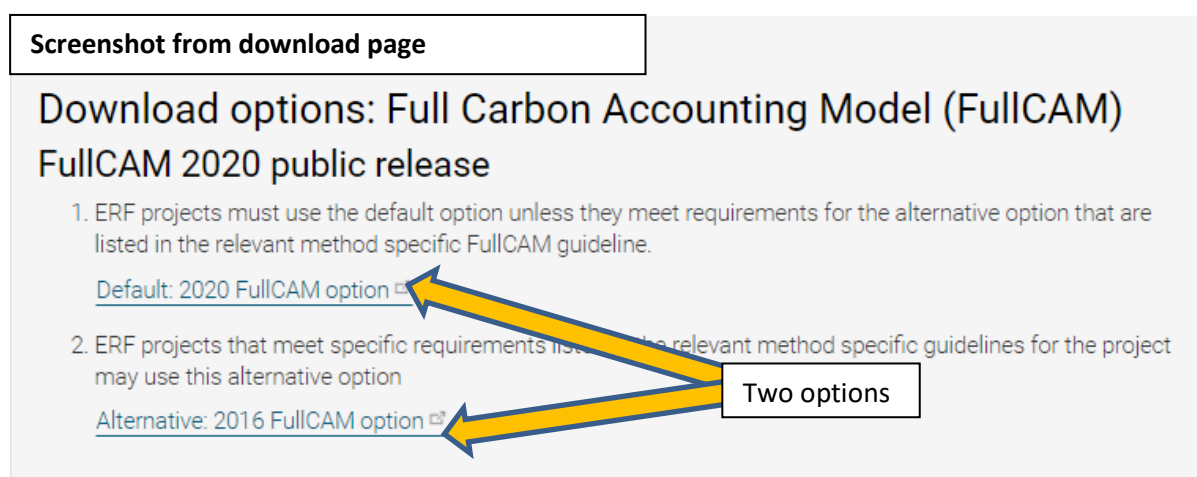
Screenshot from download page

Download options: Full Carbon Accounting Model (FullCAM)

FullCAM 2020 public release

1. ERF projects must use the default option unless they meet requirements for the alternative option that are listed in the relevant method specific FullCAM guideline.

Default: 2020 FullCAM option

2. ERF projects that meet specific requirements list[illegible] the relevant method specific guidelines for the project may use this alternative option

Alternative: 2016 FullCAM option

Two options